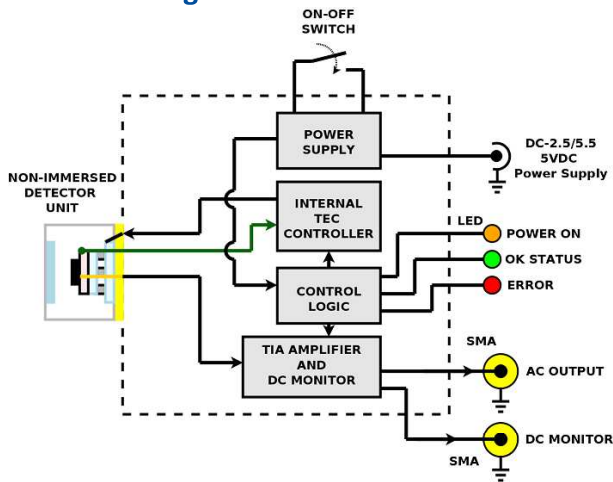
ON-OFF
SWITCH

POWER
SUPPLY

DC-2.5/5.5
5VDC
Power Supply

NON-IMMERSED
DETECTOR
UNIT

INTERNAL
TEC
CONTROLLER

LED
POWER ON
OK STATUS
ERROR

CONTROL
LOGIC

SMA
TIA AMPLIFIER
AND
DC MONITOR

AC OUTPUT

DC MONITOR
SMA